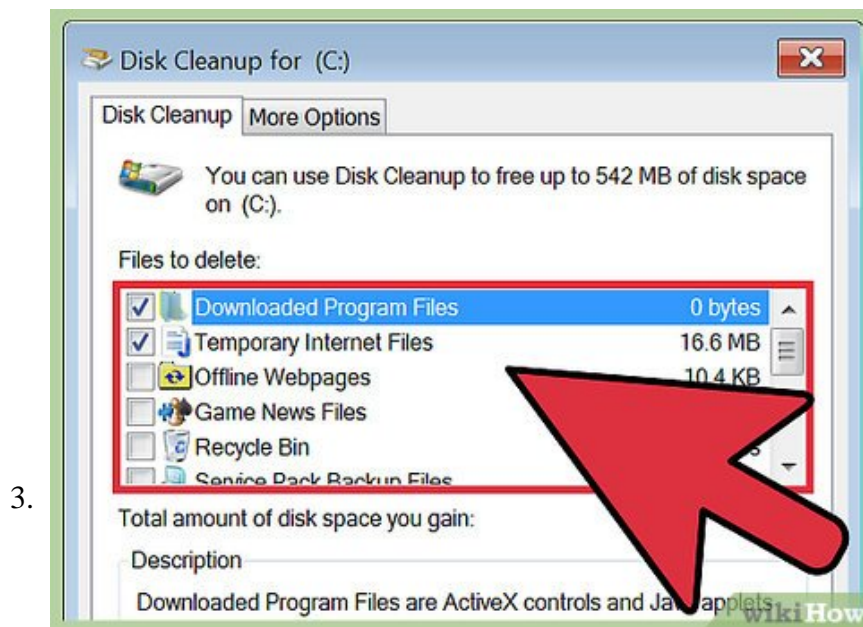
3.

Disk Cleanup for (C:)

Disk Cleanup | More Options

You can use Disk Cleanup to free up to 542 MB of disk space on (C:).

Files to delete:

| | | |
|---|---|---|
| ☑ | Downloaded Program Files | 0 bytes |
| ☑ | Temporary Internet Files | 16.6 MB |
| ☐ | Offline Webpages | 10.4 KB |
| ☐ | Game News Files | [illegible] |
| ☐ | Recycle Bin | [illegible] |
| ☐ | Service Pack Backup Files | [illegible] |

Total amount of disk space you gain:

Description

Downloaded Program Files are ActiveX controls and Java applets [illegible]

wikiHow